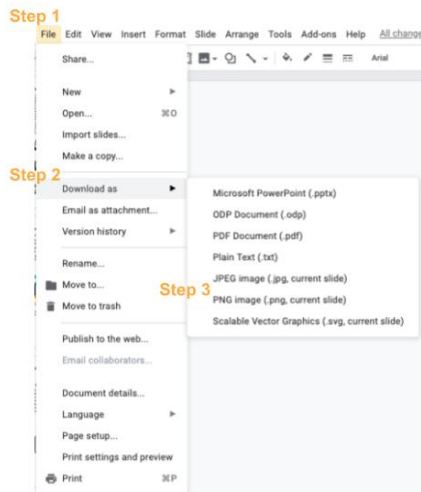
Step 1
File Edit View Insert Format Slide Arrange Tools Add-ons Help All change

Arial

Share...

New
Open... ⌘O
Import slides...
Make a copy...

Step 2
Download as
Email as attachment...
Version history

Rename...
Move to...
Move to trash

Publish to the web...
Email collaborators...

Document details...
Language
Page setup...
Print settings and preview
Print ⌘P

Microsoft PowerPoint (.pptx)
ODP Document (.odp)
PDF Document (.pdf)
Plain Text (.txt)
JPEG image (.jpg, current slide)
Step 3
PNG image (.png, current slide)
Scalable Vector Graphics (.svg, current slide)